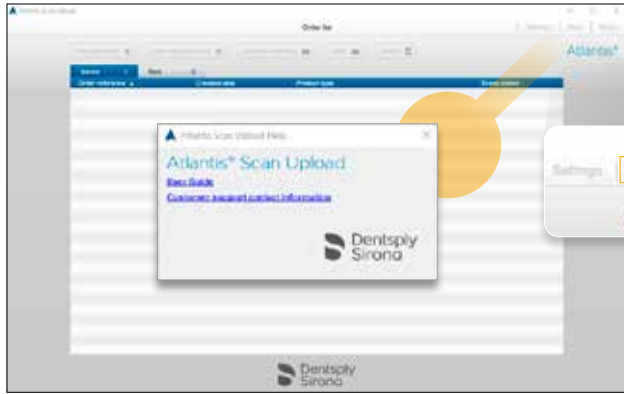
Order list

Atlantis®

Order reference ▲ | Creation date | Product type | Scan status

Atlantis Scan Upload Help

Atlantis® Scan Upload

User Guide

Customer support contact information

Dentsply Sirona

Settings

Dentsply Sirona